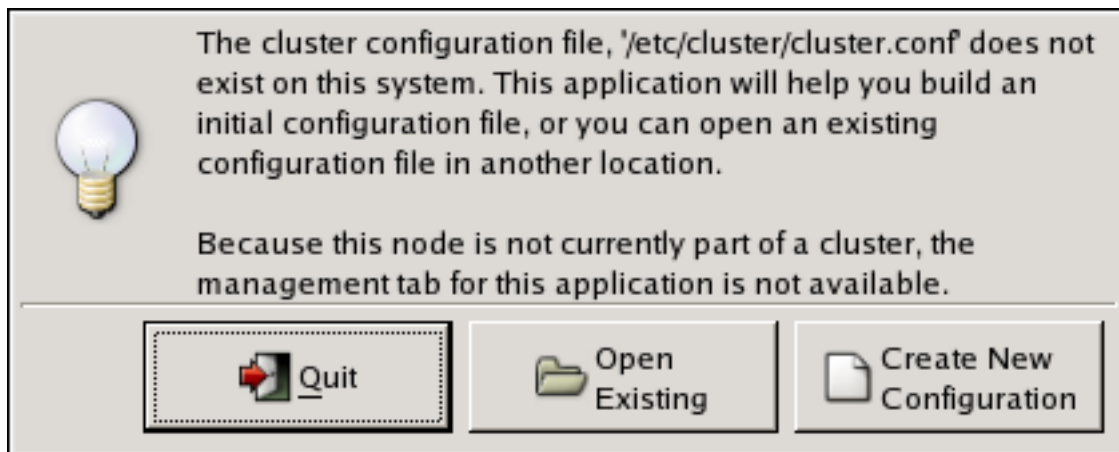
The cluster configuration file, '/etc/cluster/cluster.conf' does not exist on this system. This application will help you build an initial configuration file, or you can open an existing configuration file in another location.

Because this node is not currently part of a cluster, the management tab for this application is not available.

Quit

Open Existing

Create New Configuration